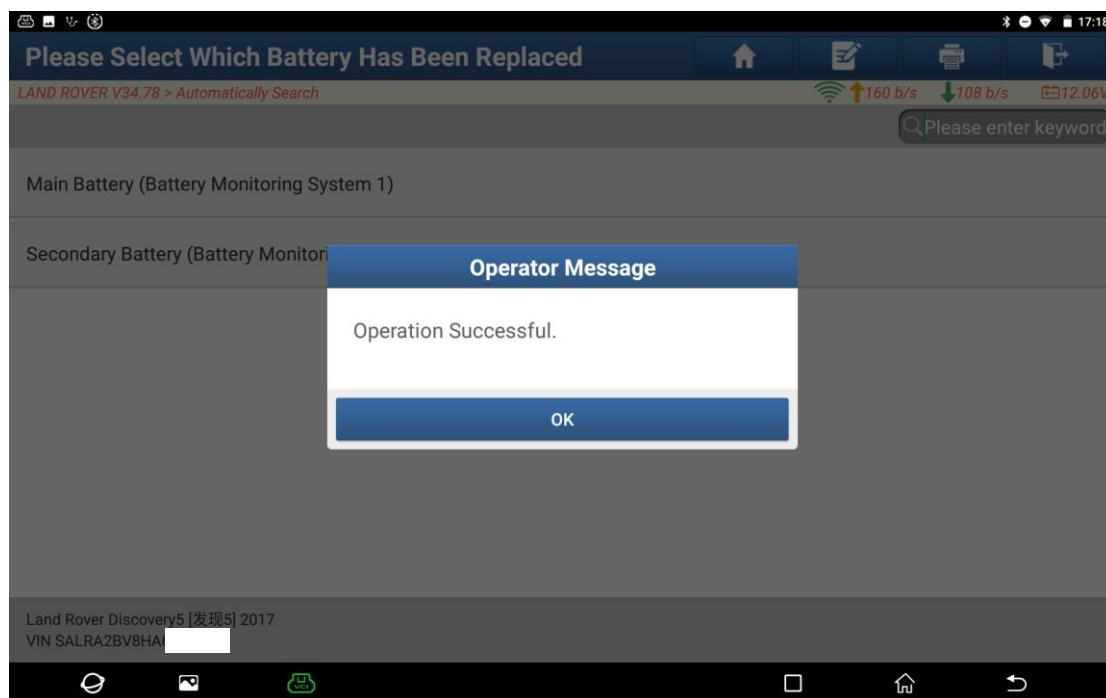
17:18

Please Select Which Battery Has Been Replaced

LAND ROVER V34.78 > Automatically Search

160 b/s 108 b/s 12.06V

Please enter keyword

Main Battery (Battery Monitoring System 1)

Secondary Battery (Battery Monitori

Operator Message

Operation Successful.

OK

Land Rover Discovery5 [发现5] 2017
VIN SALRA2BV8HA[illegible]